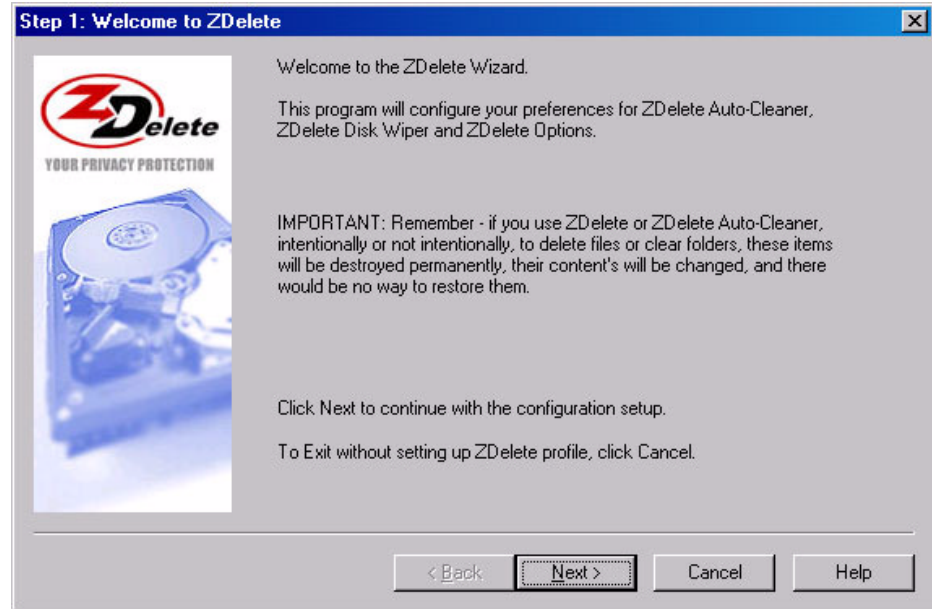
Step 1: Welcome to ZDelete

ZDelete
YOUR PRIVACY PROTECTION

Welcome to the ZDelete Wizard.

This program will configure your preferences for ZDelete Auto-Cleaner, ZDelete Disk Wiper and ZDelete Options.

IMPORTANT: Remember - if you use ZDelete or ZDelete Auto-Cleaner, intentionally or not intentionally, to delete files or clear folders, these items will be destroyed permanently, their content's will be changed, and there would be no way to restore them.

Click Next to continue with the configuration setup.

To Exit without setting up ZDelete profile, click Cancel.

< Back | Next > | Cancel | Help